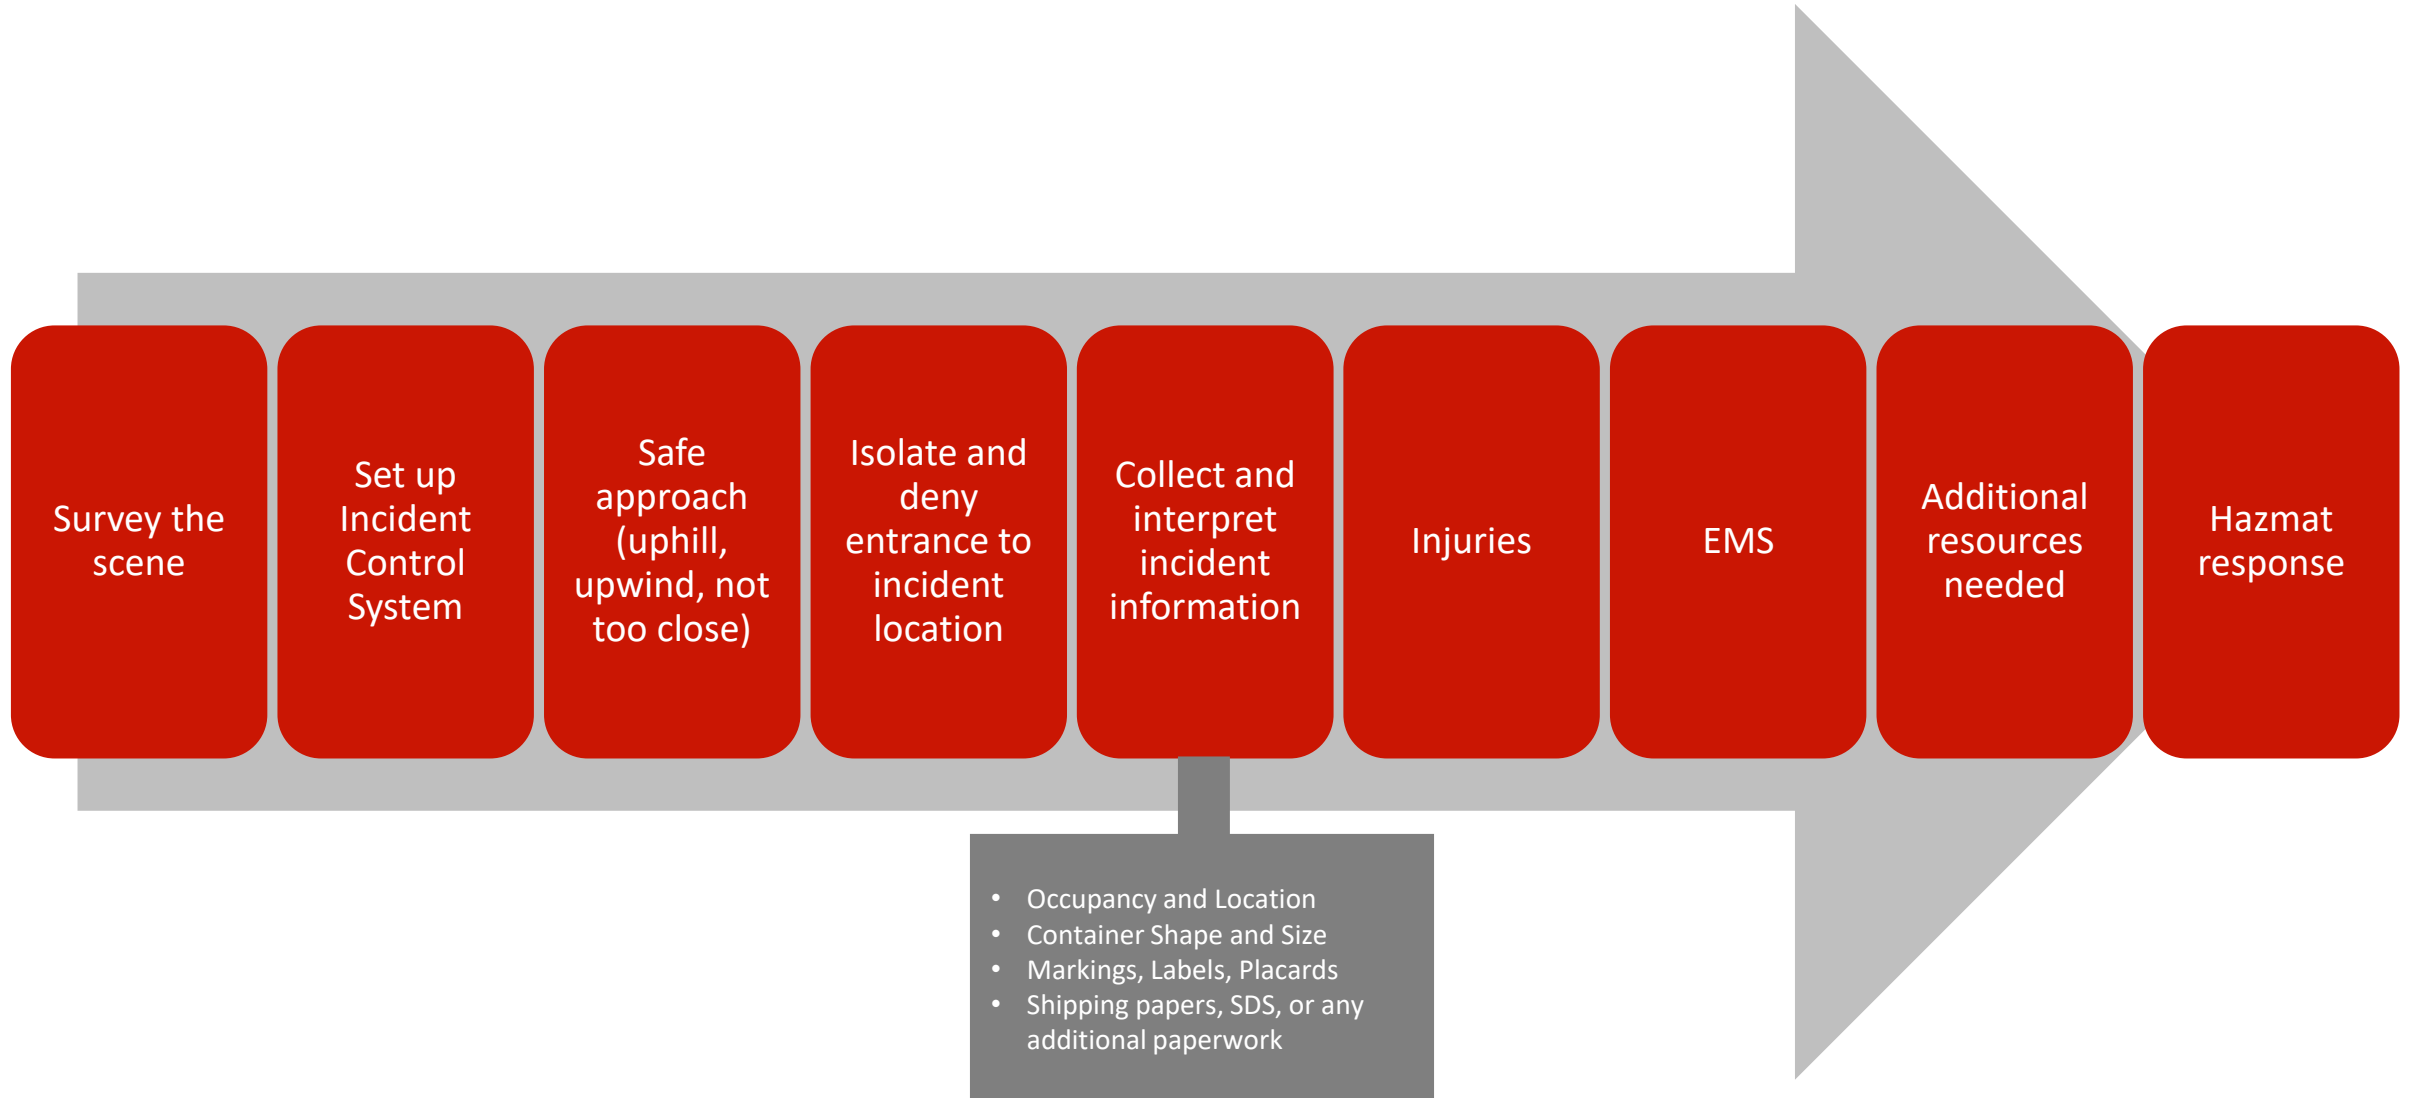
Survey the scene

Set up Incident Control System

Safe approach (uphill, upwind, not too close)

Isolate and deny entrance to incident location

Collect and interpret incident information

Injuries

EMS

Additional resources needed

Hazmat response

- Occupancy and Location
- Container Shape and Size
- Markings, Labels, Placards
- Shipping papers, SDS, or any additional paperwork